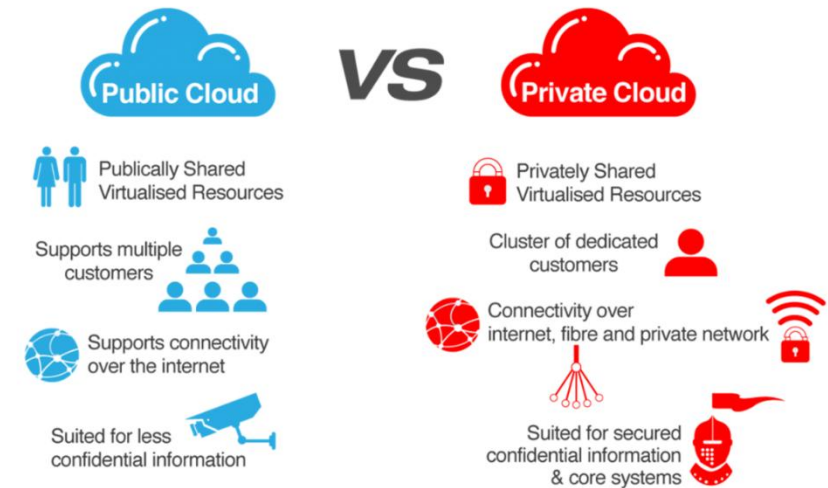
Public Cloud

VS

Private Cloud

Publically Shared Virtualised Resources

Supports multiple customers

Supports connectivity over the internet

Suited for less confidential information

Privately Shared Virtualised Resources

Cluster of dedicated customers

Connectivity over internet, fibre and private network

Suited for secured confidential information & core systems